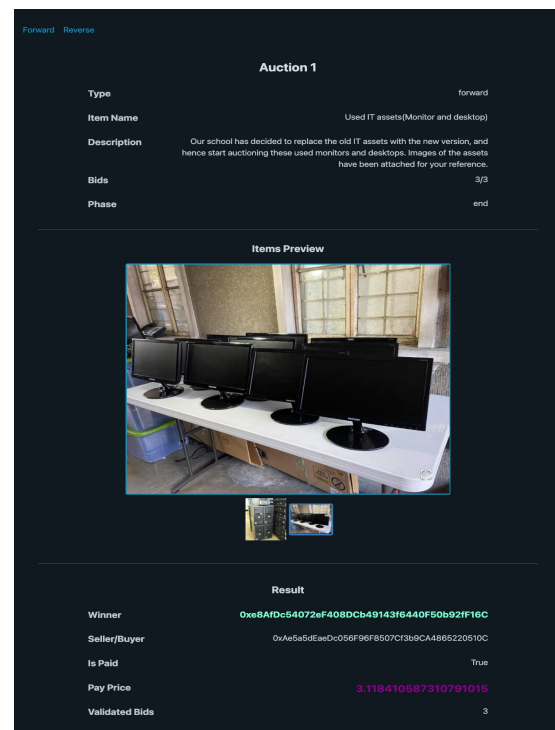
Forward Reverse

Auction 1

| | |
|---|---|
| Type | forward |
| Item Name | Used IT assets(Monitor and desktop) |
| Description | Our school has decided to replace the old IT assets with the new version, and hence start auctioning these used monitors and desktops. Images of the assets have been attached for your reference. |
| Bids | 3/3 |
| Phase | end |

Items Preview

Result

| | |
|---|---|
| Winner | 0xe8AfDc54072eF408DCb49143f6440F50b92fF16C |
| Seller/Buyer | 0xAe5a5dEaeDc056F96F8507Cf3b9CA4865220510C |
| Is Paid | True |
| Pay Price | 3.118410587310791015 |
| Validated Bids | 3 |